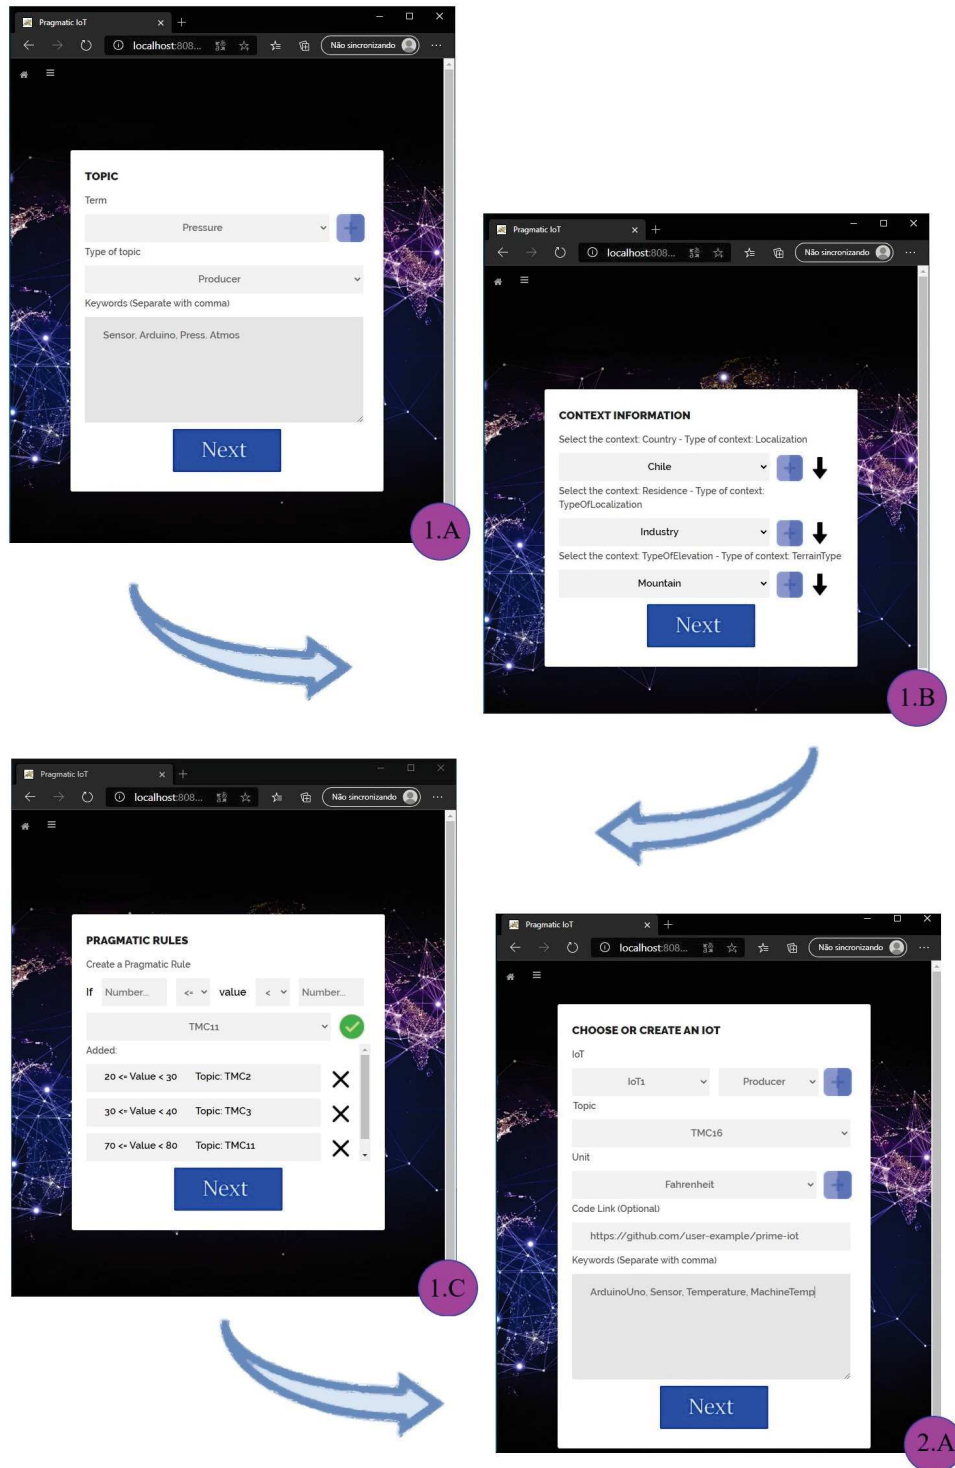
Pragmatic IoT
localhost:808...
Não sincronizando

TOPIC
Term
Pressure
Type of topic
Producer
Keywords (Separate with comma)
Sensor, Arduino, Press, Atmos
Next

1.A

Pragmatic IoT
localhost:808...
Não sincronizando

CONTEXT INFORMATION
Select the context: Country - Type of context: Localization
Chile
Select the context: Residence - Type of context: TypeOfLocalization
Industry
Select the context: TypeOfElevation - Type of context: TerrainType
Mountain
Next

1.B

Pragmatic IoT
localhost:808...
Não sincronizando

PRAGMATIC RULES
Create a Pragmatic Rule
If Number... <= value < Number...
TMC11
Added:

| 20 <= Value < 30 | Topic: TMC2 |
|---|---|
| 30 <= Value < 40 | Topic: TMC3 |
| 70 <= Value < 80 | Topic: TMC11 |

Next

1.C

Pragmatic IoT
localhost:808...
Não sincronizando

CHOOSE OR CREATE AN IOT
IoT
IoT1
Producer
Topic
TMC16
Unit
Fahrenheit
Code Link (Optional)
https://github.com/user-example/prime-iot
Keywords (Separate with comma)
ArduinoUno, Sensor, Temperature, MachineTemp
Next

2.A